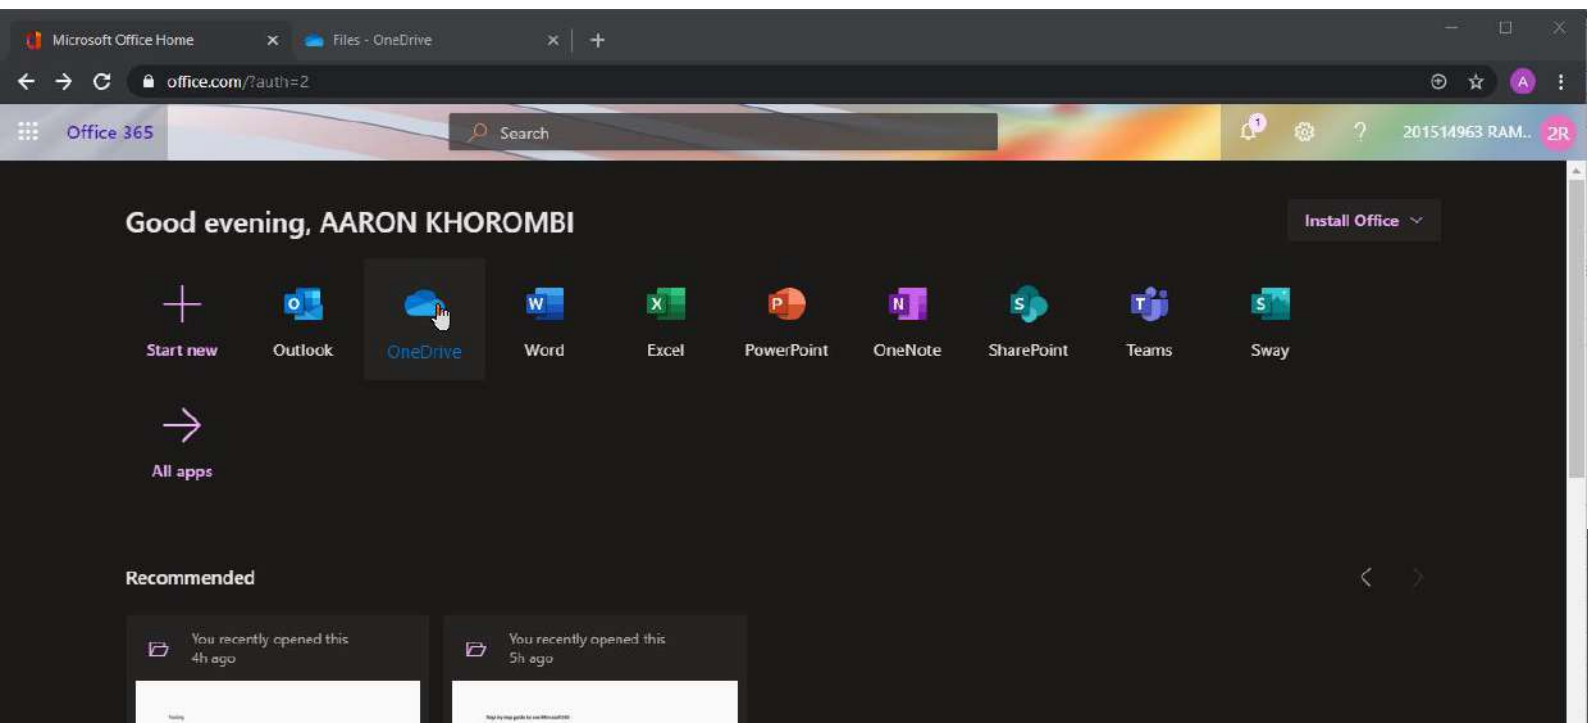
Microsoft Office Home
Files - OneDrive
office.com/?auth=2
A
Office 365
Search
1
201514963 RAM...
2R
Good evening, AARON KHOROMBI
Install Office
Start new
Outlook
OneDrive
Word
Excel
PowerPoint
OneNote
SharePoint
Teams
Sway
All apps
Recommended
You recently opened this
4h ago
You recently opened this
5h ago
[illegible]
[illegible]